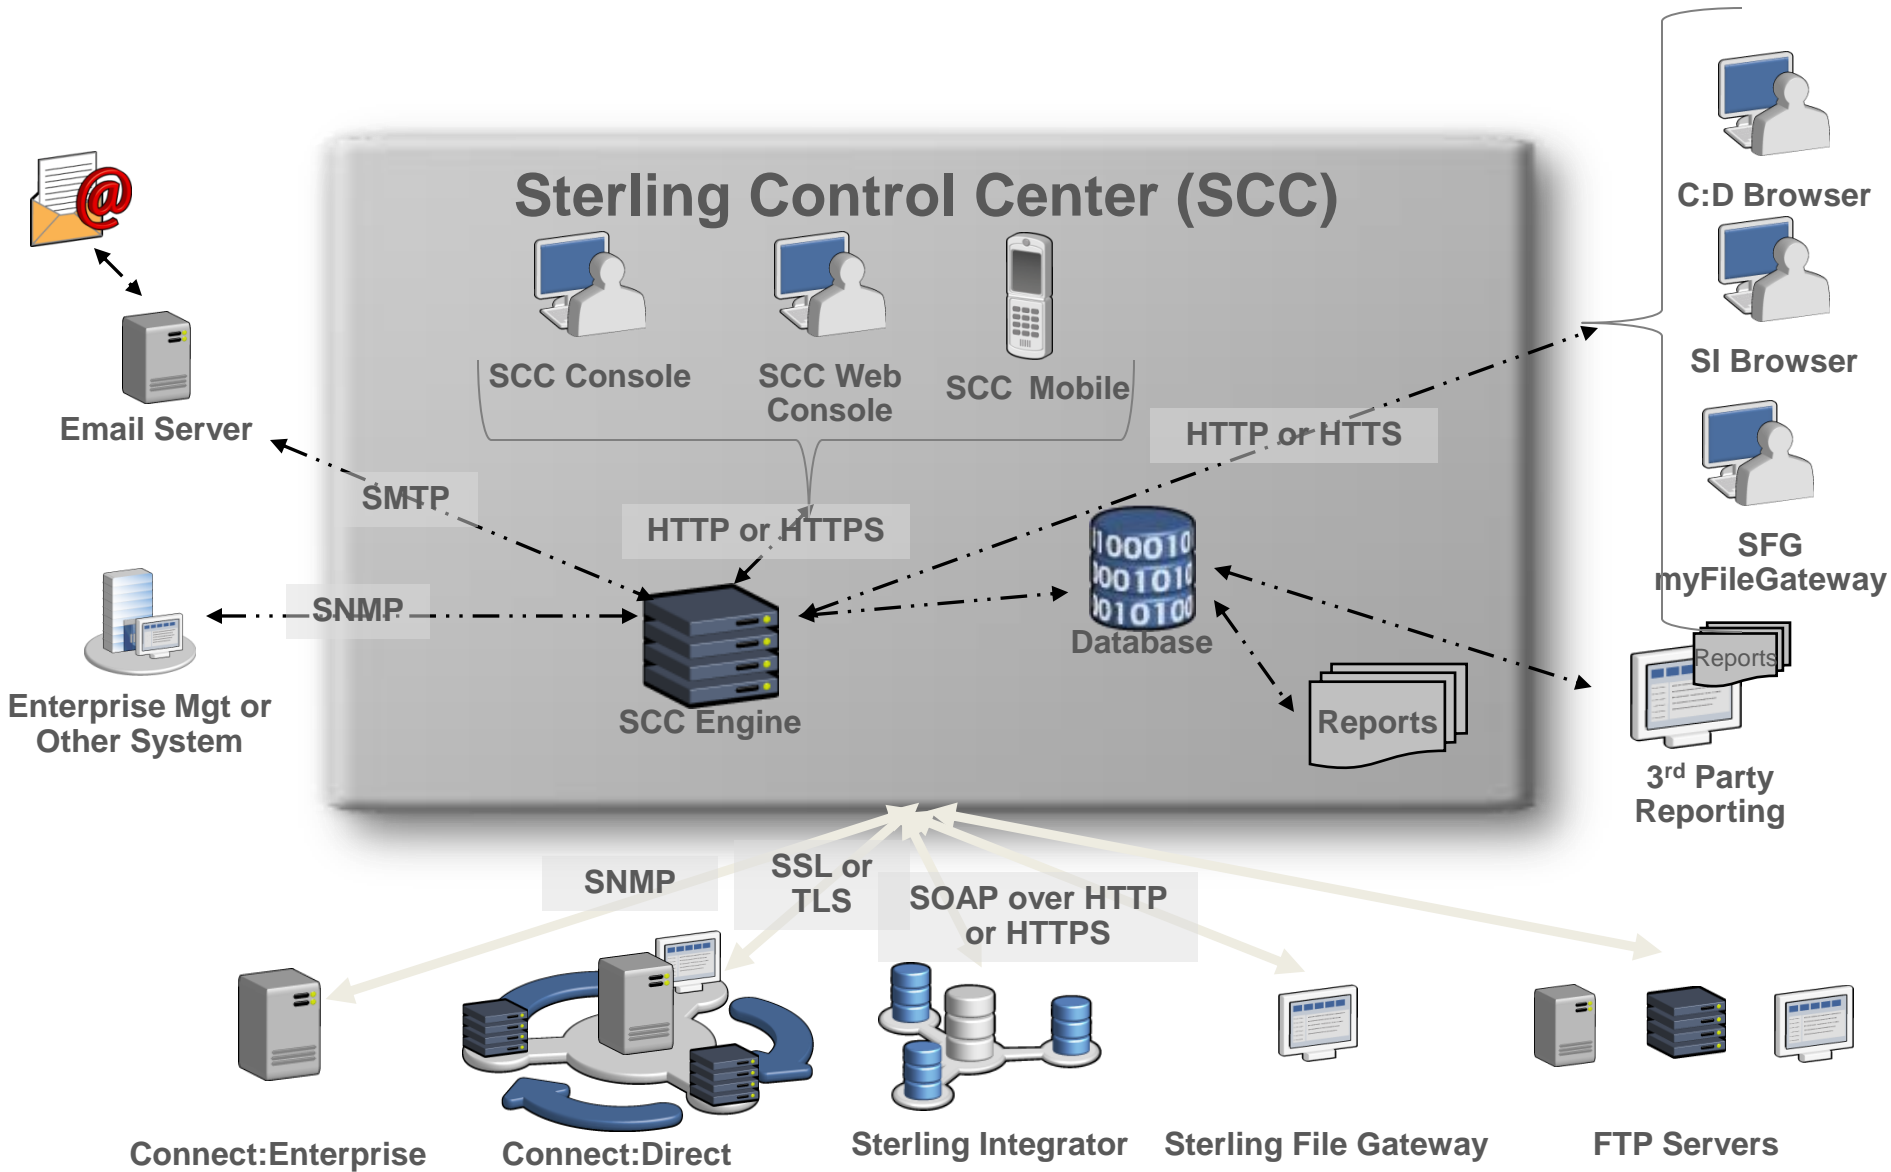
Sterling Control Center (SCC)

SCC Console

SCC Web Console

SCC Mobile

C:D Browser

SI Browser

SFG myFileGateway

Email Server

SMTP

HTTP or HTTPS

HTTP or HTTS

SNMP

Enterprise Mgt or Other System

SCC Engine

Database

Reports

Reports

3rd Party Reporting

SNMP

SSL or TLS

SOAP over HTTP or HTTPS

Connect:Enterprise

Connect:Direct

Sterling Integrator

Sterling File Gateway

FTP Servers